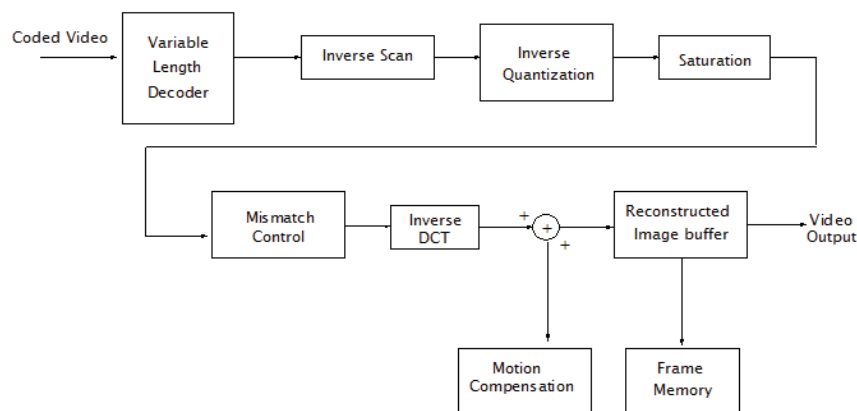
Coded Video

Variable Length Decoder

Inverse Scan

Inverse Quantization

Saturation

Mismatch Control

Inverse DCT

+

+

+

Reconstructed Image buffer

Video Output

Motion Compensation

Frame Memory